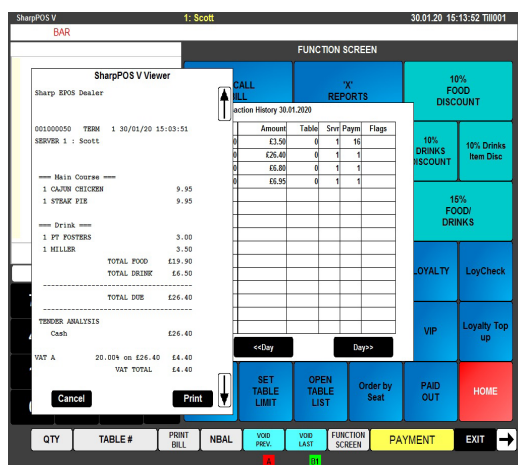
SharpPOS V 1: Scott 30.01.20 15:13:52 Till001

BAR

FUNCTION SCREEN

SharpPOS V Viewer

Sharp EPOS Dealer

001000050 TERM 1 30/01/20 15:03:51
SERVER 1 : Scott

=== Main Course ===
1 CAJUN CHICKEN 9.95
1 STEAK PIE 9.95

=== Drink ===
1 PT FOSTERS 3.00
1 MILLER 3.50
TOTAL FOOD £19.90
TOTAL DRINK £6.50

TOTAL DUE £26.40

TENDER ANALYSIS
Cash £26.40

VAT A 20.00% on £26.40 £4.40
VAT TOTAL £4.40

Cancel

Print

CALL BILL

'X' REPORTS

10% FOOD DISCOUNT

action History 30.01.2020

| | Amount | Table | Srvr | Paym | Flags |
|---|---|---|---|---|---|
| 0 | £3.50 | 0 | 1 | 16 | |
| 0 | £26.40 | 0 | 1 | 1 | |
| 0 | £6.80 | 0 | 1 | 1 | |
| 0 | £6.95 | 0 | 1 | 1 | |

10% DRINKS DISCOUNT

10% Drinks Item Disc

15% FOOD/ DRINKS

LOYALTY

LoyCheck

<<Day

Day>>

VIP

Loyalty Top up

SET TABLE LIMIT

OPEN TABLE LIST

Order by Seat

PAID OUT

HOME

QTY

TABLE #

PRINT BILL

NBAL

VOID PREV.

VOID LAST

FUNCTION SCREEN

PAYMENT

EXIT

A

B1